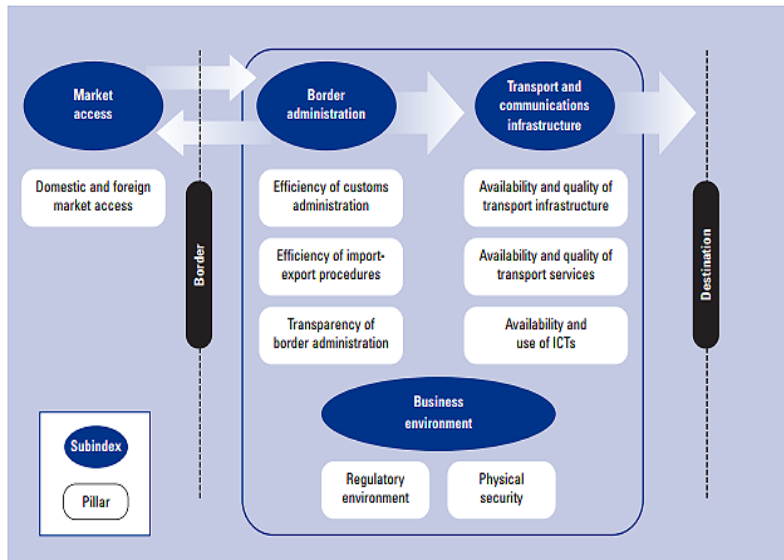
Market access

Domestic and foreign market access

Border

Border administration

Efficiency of customs administration

Efficiency of import-export procedures

Transparency of border administration

Transport and communications infrastructure

Availability and quality of transport infrastructure

Availability and quality of transport services

Availability and use of ICTs

Destination

Business environment

Regulatory environment

Physical security

Subindex

Pillar